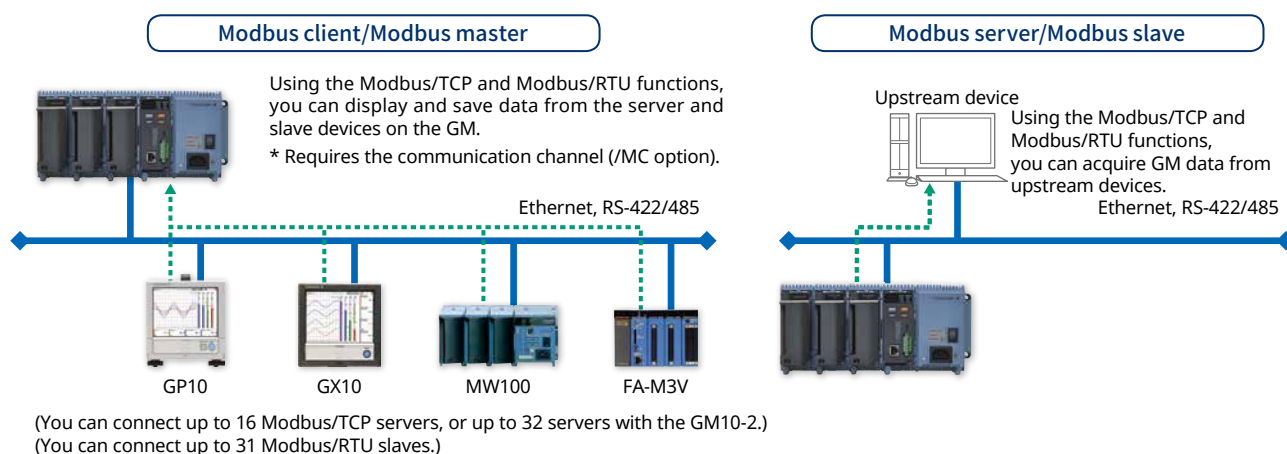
Modbus client/Modbus master

Using the Modbus/TCP and Modbus/RTU functions, you can display and save data from the server and slave devices on the GM.

* Requires the communication channel (/MC option).

Ethernet, RS-422/485

GP10

GX10

MW100

FA-M3V

(You can connect up to 16 Modbus/TCP servers, or up to 32 servers with the GM10-2.)
(You can connect up to 31 Modbus/RTU slaves.)

Modbus server/Modbus slave

Upstream device

Using the Modbus/TCP and Modbus/RTU functions, you can acquire GM data from upstream devices.

Ethernet, RS-422/485